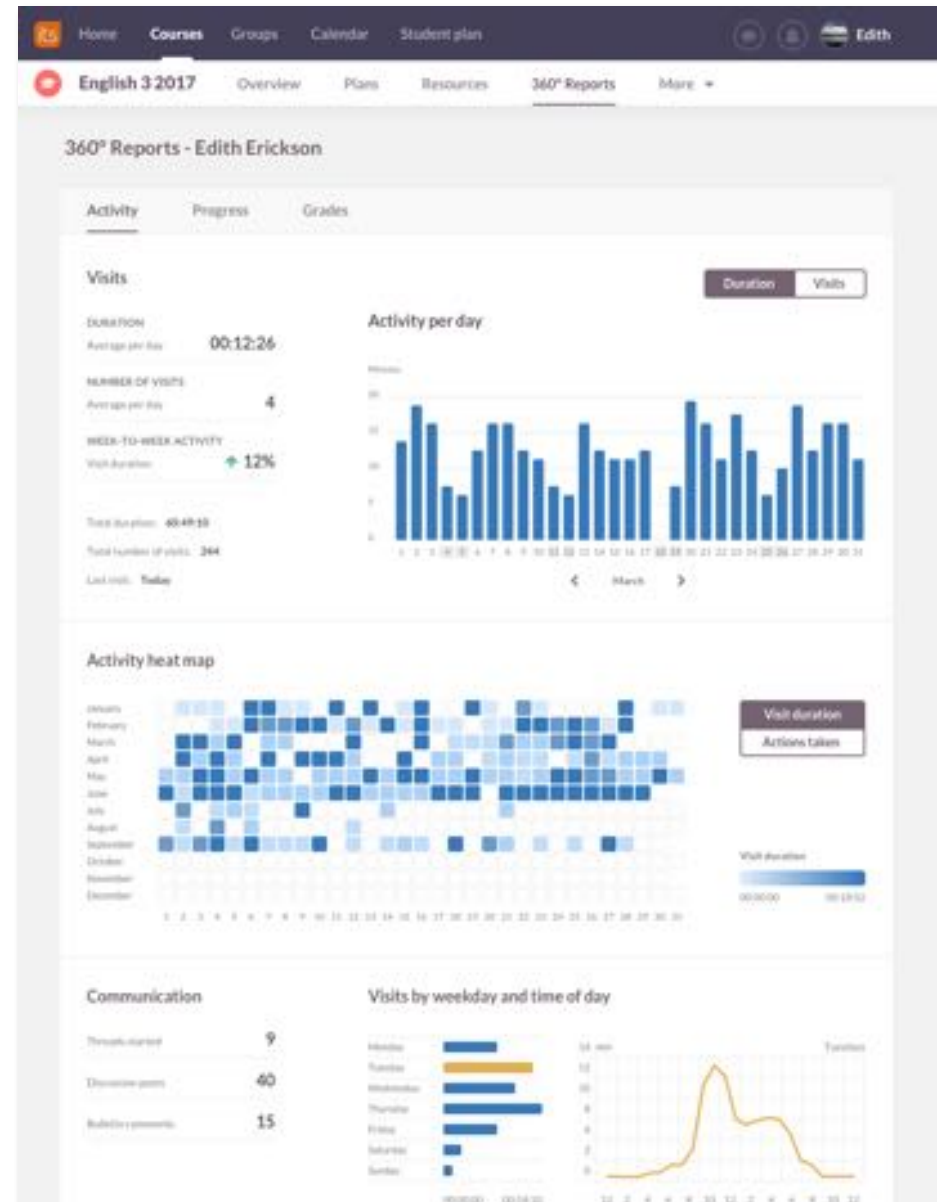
Home Courses Groups Calendar Student plan Edith

English 3 2017 Overview Plans Resources 360° Reports More

360° Reports - Edith Erickson

Activity Progress Grades

Visits

Duration Visits

DURATION
Average per day 00:12:26

NUMBER OF VISITS
Average per day 4

WEEK-TO-WEEK ACTIVITY
Visit duration 12%

Total duration: 40:49:10

Total number of visits: 244

Last visit: Today

Activity per day

Minutes

20
15
10
5
0

1 2 3 4 5 6 7 8 9 10 11 12 13 14 15 16 17 18 19 20 21 22 23 24 25 26 27 28 29 30 31

March

Activity heat map

January
February
March
April
May
June
July
August
September
October
November
December

1 2 3 4 5 6 7 8 9 10 11 12 13 14 15 16 17 18 19 20 21 22 23 24 25 26 27 28 29 30 31

Visit duration
Actions taken

Visit duration
00:00:00 00:19:52

Communication

Threads started 9

Discussion posts 40

Bulletin comments 15

Visits by weekday and time of day

Monday
Tuesday
Wednesday
Thursday
Friday
Saturday
Sunday

00:00:00 00:14:31

14 min
12
10
8
6
4
2
0

Tuesday

12 2 4 6 8 10 12 2 4 6 8 10 12